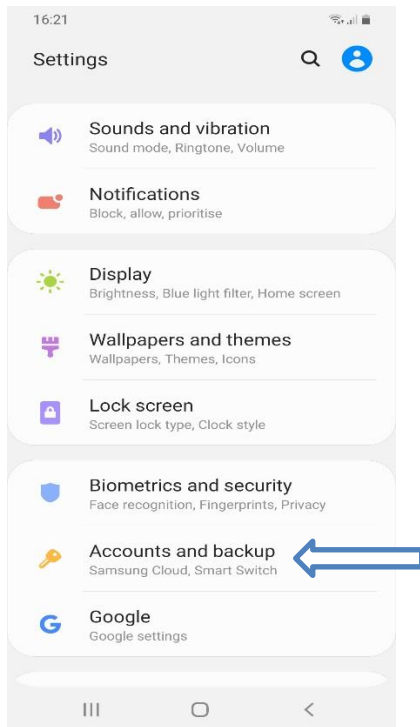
16:21

Settings

Sounds and vibration
Sound mode, Ringtone, Volume

Notifications
Block, allow, prioritise

Display
Brightness, Blue light filter, Home screen

Wallpapers and themes
Wallpapers, Themes, Icons

Lock screen
Screen lock type, Clock style

Biometrics and security
Face recognition, Fingerprints, Privacy

Accounts and backup
Samsung Cloud, Smart Switch

Google
Google settings